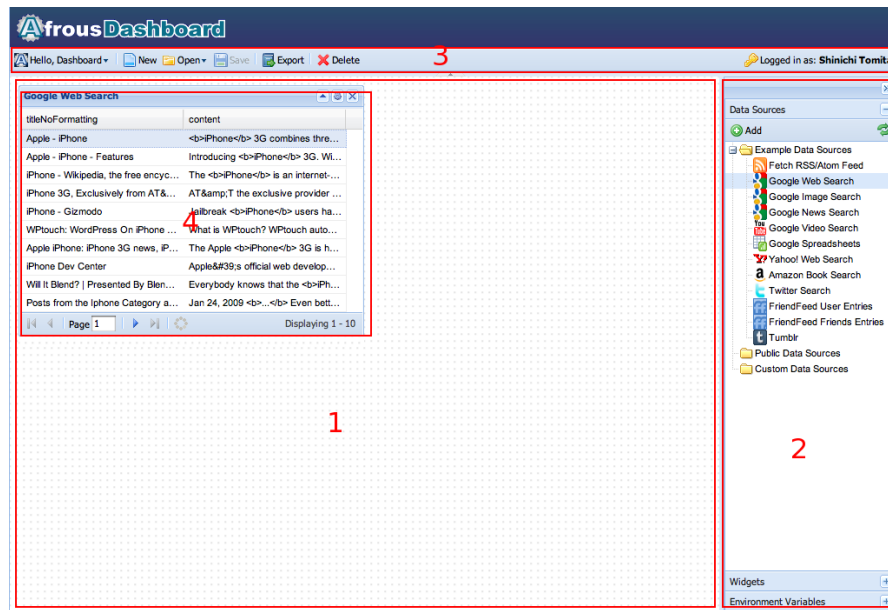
AfrousDashboard

Hello, Dashboard New Open Save Export Delete

3

Logged in as: Shinichi Tomit

Google Web Search

| titleNoFormatting | content |
|---|---|
| Apple - iPhone | <b>iPhone</b> 3G combines thre... |
| Apple - iPhone - Features | Introducing <b>iPhone</b> 3G. Wi... |
| iPhone - Wikipedia, the free encyc... | The <b>iPhone</b> is an internet-... |
| iPhone 3G, Exclusively from AT&... | AT&amp;T the exclusive provider ... |
| iPhone - Gizmodo | Jailbreak <b>iPhone</b> users ha... |
| WPtouch: WordPress On iPhone ... | What is WPtouch? WPtouch auto... |
| Apple iPhone: iPhone 3G news, iP... | The Apple <b>iPhone</b> 3G is h... |
| iPhone Dev Center | Apple&#39;s official web develop... |
| Will It Blend? \| Presented By Blen... | Everybody knows that the <b>iPh... |
| Posts from the Iphone Category a... | Jan 24, 2009 <b>...</b> Even bett... |

4

Page 1 Displaying 1 - 10

1

Data Sources
Add
Example Data Sources
Fetch RSS/Atom Feed
Google Web Search
Google Image Search
Google News Search
Google Video Search
Google Spreadsheets
Yahoo! Web Search
Amazon Book Search
Twitter Search
FriendFeed User Entries
FriendFeed Friends Entries
Tumblr
Public Data Sources
Custom Data Sources

2

Widgets
Environment Variables